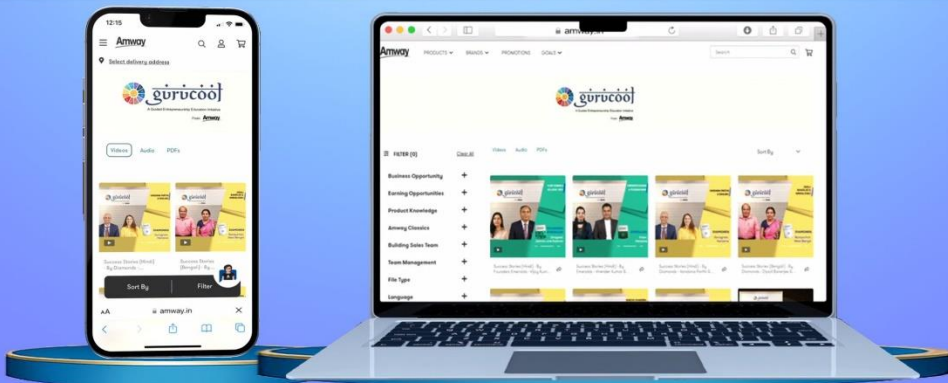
12:15

Amway

Select delivery address

gurucool

A Guided Entrepreneurship Education Initiative

From Amway

Videos Audio PDFs

Success Stories (Hindi) - By Diamonds - ...

Success Stories (Bengali) - By ...

Sort By Filter

AA amway.in

amway.in

Amway PRODUCTS BRANDS PROMOTIONS GOALS

Search

gurucool

A Guided Entrepreneurship Education Initiative

From Amway

FILTER (0) Clear All

Videos Audio PDFs

Sort By

Business Opportunity

Earning Opportunities

Product Knowledge

Amway Classics

Building Sales Team

Team Management

File Type

Language

Success Stories (Hindi) - By Founders Emeralds - ...

Success Stories (Hindi) - By Diamonds - ...

Success Stories (Hindi) - By Diamonds - ...

Success Stories (Hindi) - By Diamonds - ...

Success Stories (Bengali) - By Diamonds - ...